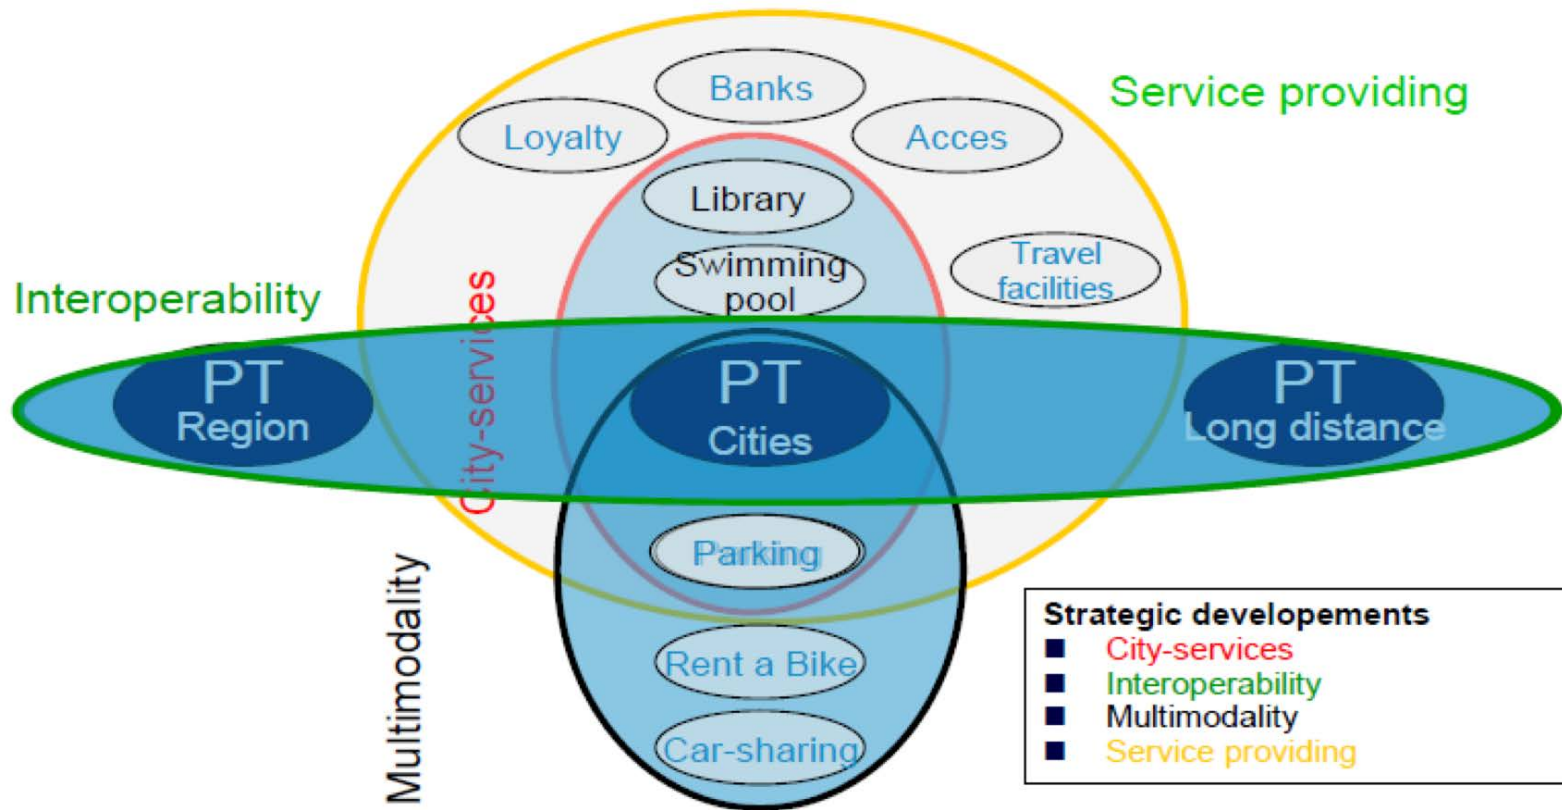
Service providing

Banks

Loyalty

Acces

Library

Swimming pool

Travel facilities

Interoperability

City-services

PT Region

PT Cities

PT Long distance

Parking

Multimodality

Rent a Bike

Car-sharing

Strategic developements
- City-services
- Interoperability
- Multimodality
- Service providing